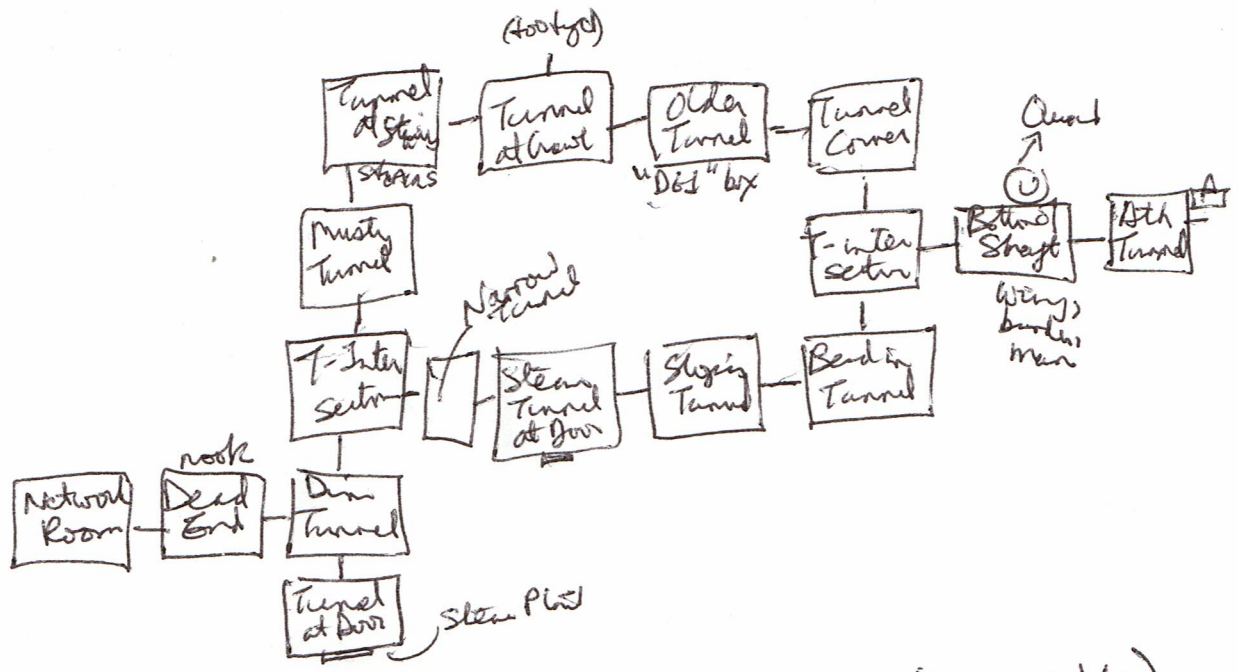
(footsteps)

Tunnel at Stair

Tunnel at Crawl

Older Tunnel

"DG1" box

Tunnel Corner

Quest

stairs

Musty Tunnel

T-inter section

Bottom Shaft

Dth Tunnel

Wiring, burden, man

Narrow tunnel

T-Inter section

Steam Tunnel at Door

Sloping Tunnel

Bend in Tunnel

nook

Network Room

Dead End

Dim Tunnel

Tunnel at Door

Steam Plant